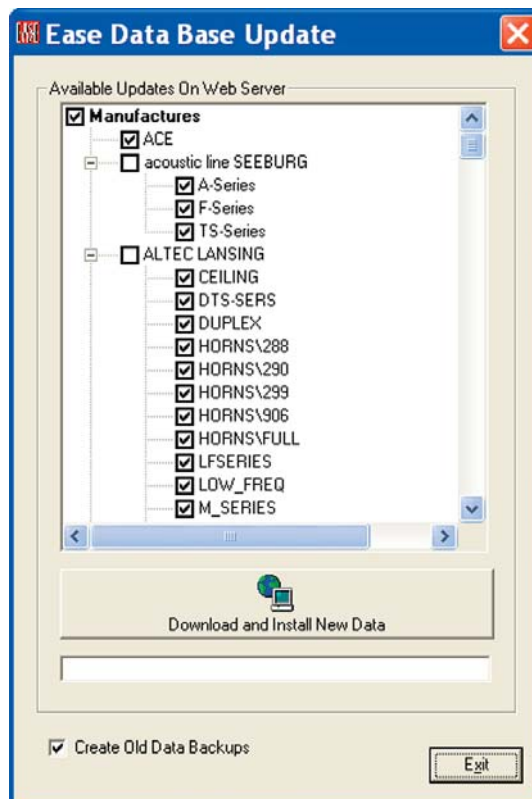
Ease Data Base Update

Available Updates On Web Server

Manufactures
ACE
acoustic line SEEBURG
A-Series
F-Series
TS-Series
ALTEC LANSING
CEILING
DTS-SERS
DUPLEX
HORNS\288
HORNS\290
HORNS\299
HORNS\906
HORNS\FULL
LFSERIES
LOW_FREQ
M_SERIES

Download and Install New Data

Create Old Data Backups

Exit